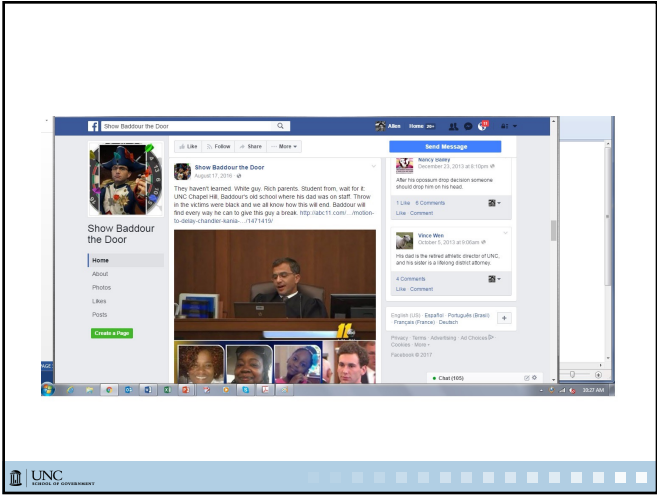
Show Baddour the Door

Allen Home 20+

Like Follow Share More

Send Message

Show Baddour the Door

Home
About
Photos
Likes
Posts

Create a Page

Show Baddour the Door
August 17, 2016

They haven't learned. White guy. Rich parents. Student from, wait for it: UNC Chapel Hill, Baddour's old school where his dad was on staff. Throw in the victims were black and we all know how this will end. Baddour will find every way he can to give this guy a break. http://abc11.com/…/motion-to-delay-chandler-kania-…/1471419/

Nancy Bailey
December 23, 2013 at 6:10pm

After his opossum drop decision someone should drop him on his head.

1 Like 6 Comments
Like · Comment

Vince Wen
October 5, 2013 at 9:00am

His dad is the retired athletic director of UNC, and his sister is a lifelong district attorney.

4 Comments
Like · Comment

English (US) · Español · Português (Brasil) · Français (France) · Deutsch

Privacy · Terms · Advertising · Ad Choices · Cookies · More
Facebook © 2017

Chat (105)

10:27 AM

UNC
SCHOOL OF GOVERNMENT